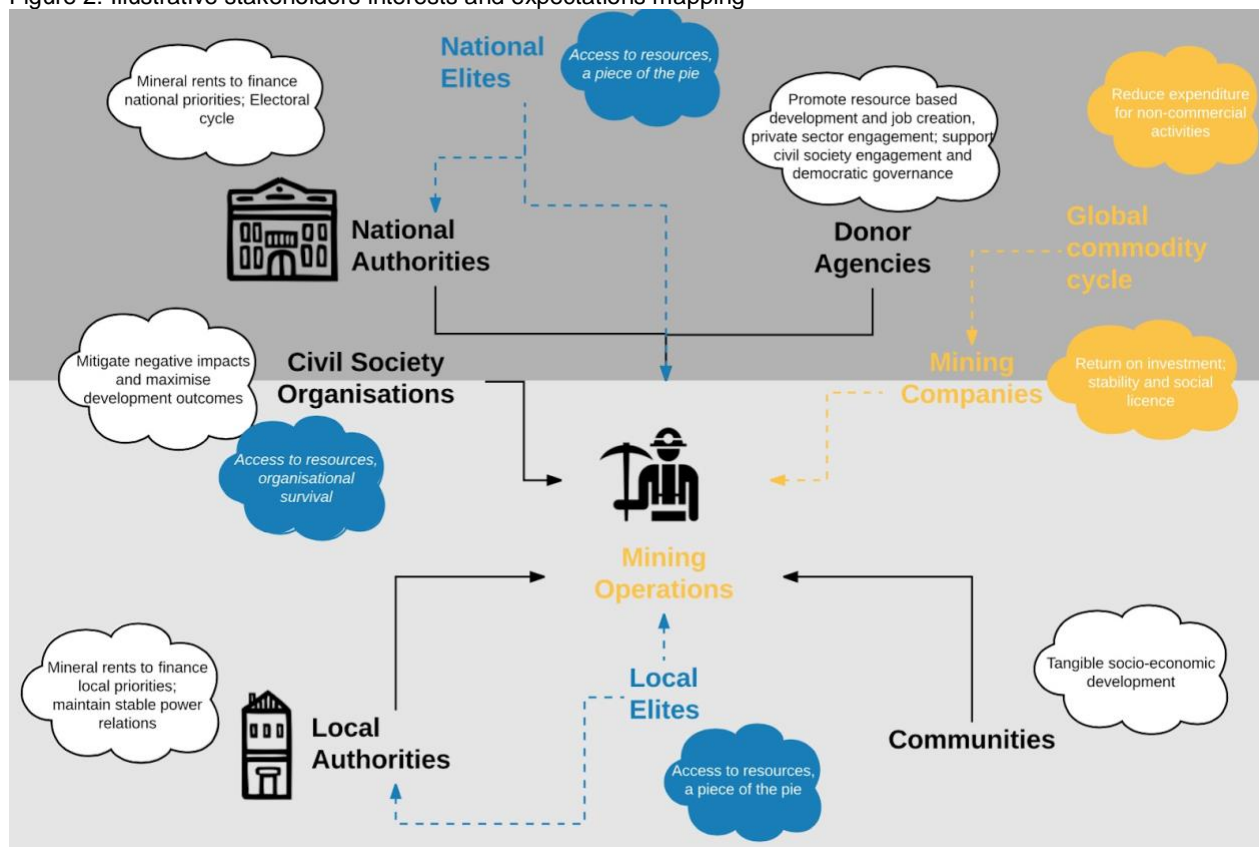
Figure 2: Illustrative stakeholders interests and expectations mapping

National Elites

Access to resources, a piece of the pie

Mineral rents to finance national priorities; Electoral cycle

Promote resource based development and job creation, private sector engagement; support civil society engagement and democratic governance

Reduce expenditure for non-commercial activities

National Authorities

Donor Agencies

Global commodity cycle

Mitigate negative impacts and maximise development outcomes

Civil Society Organisations

Mining Companies

Return on investment; stability and social licence

Access to resources, organisational survival

Mining Operations

Mineral rents to finance local priorities; maintain stable power relations

Local Elites

Tangible socio-economic development

Local Authorities

Communities

Access to resources, a piece of the pie